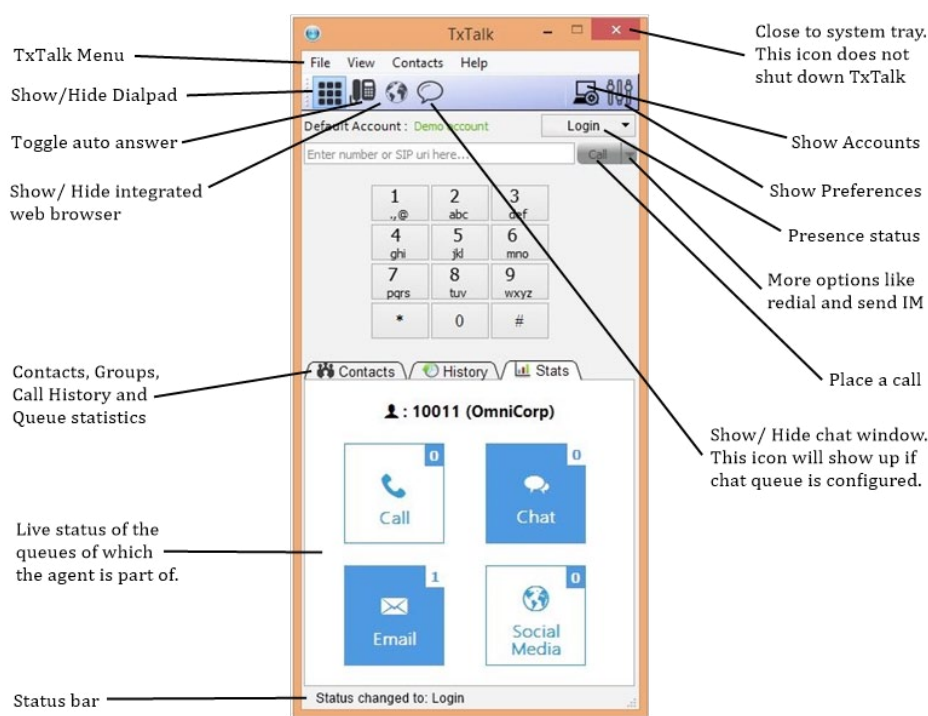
TxTalk

File View Contacts Help

Default Account : Demo account

Login

Enter number or SIP uri here...

Call

1 .,@
2 abc
3 def
4 ghi
5 jkl
6 mno
7 pqrs
8 tuv
9 wxyz
*
0
#

Contacts History Stats

: 10011 (OmniCorp)

0 Call
0 Chat
1 Email
0 Social Media

Status changed to: Login

TxTalk Menu

Show/Hide Dialpad

Toggle auto answer

Show/ Hide integrated web browser

Contacts, Groups, Call History and Queue statistics

Live status of the queues of which the agent is part of.

Status bar

Close to system tray. This icon does not shut down TxTalk

Show Accounts

Show Preferences

Presence status

More options like redial and send IM

Place a call

Show/ Hide chat window. This icon will show up if chat queue is configured.